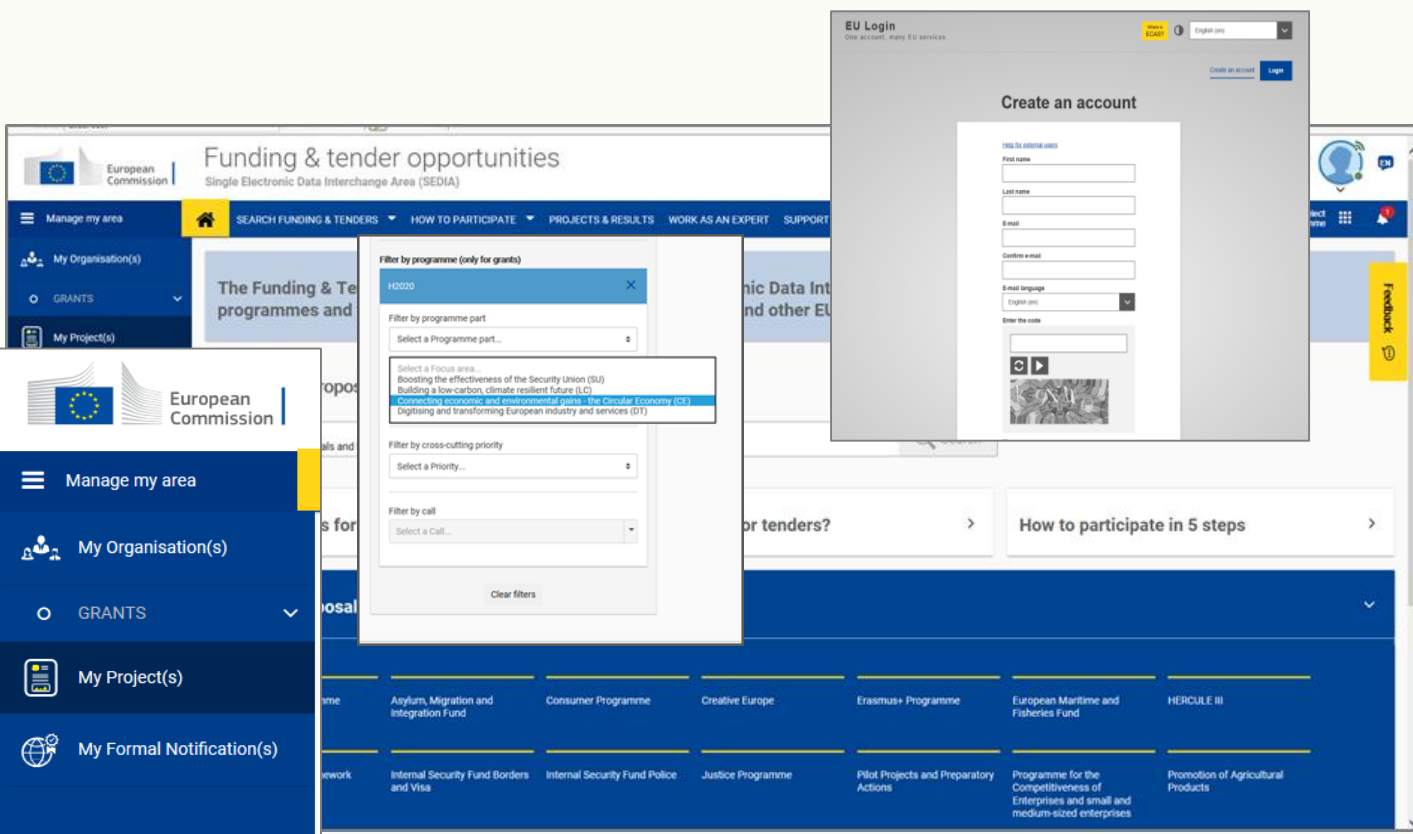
EU Login
One account, many EU services

Where is ECAS?

English (en)

Create an account

Login

Create an account

Help for external users

First name

Last name

E-mail

Confirm e-mail

E-mail language

English (en)

Enter the code

European Commission

Funding & tender opportunities
Single Electronic Data Interchange Area (SEDIA)

EN

Manage my area

SEARCH FUNDING & TENDERS

HOW TO PARTICIPATE

PROJECTS & RESULTS

WORK AS AN EXPERT

SUPPORT

My Organisation(s)

GRANTS

My Project(s)

The Funding & Te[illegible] programmes and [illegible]

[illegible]nic Data Int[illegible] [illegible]nd other EU

Feedback

Filter by programme (only for grants)

H2020

Filter by programme part

Select a Programme part...

Select a Focus area...
Boosting the effectiveness of the Security Union (SU)
Building a low-carbon, climate resilient future (LC)
Connecting economic and environmental gains - the Circular Economy (CE)
Digitising and transforming European industry and services (DT)

Filter by cross-cutting priority

Select a Priority...

Filter by call

Select a Call...

Clear filters

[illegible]or tenders?

How to participate in 5 steps

European Commission

Manage my area

My Organisation(s)

GRANTS

My Project(s)

My Formal Notification(s)

Asylum, Migration and Integration Fund

Consumer Programme

Creative Europe

Erasmus+ Programme

European Maritime and Fisheries Fund

HERCULE III

Internal Security Fund Borders and Visa

Internal Security Fund Police

Justice Programme

Pilot Projects and Preparatory Actions

Programme for the Competitiveness of Enterprises and small and medium-sized enterprises

Promotion of Agricultural Products